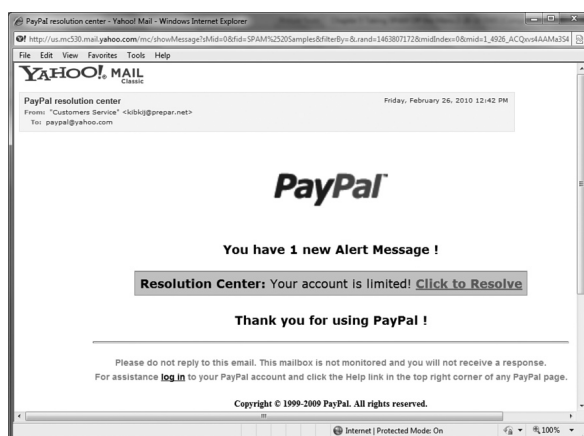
PayPal resolution center - Yahoo! Mail - Windows Internet Explorer

http://us.mc530.mail.yahoo.com/mc/showMessage?sMid=0&fid=SPAM%2520Samples&filterBy=&.rand=1463807172&midIndex=0&mid=1_4926_ACQxvs4AAMa354

File Edit View Favorites Tools Help

YAHOO! MAIL Classic

PayPal resolution center
From: "Customers Service" <kibkij@prepar.net>
To: paypal@yahoo.com

Friday, February 26, 2010 12:42 PM

PayPal

You have 1 new Alert Message !

Resolution Center: Your account is limited! Click to Resolve

Thank you for using PayPal !

Please do not reply to this email. This mailbox is not monitored and you will not receive a response.
For assistance log in to your PayPal account and click the Help link in the top right corner of any PayPal page.

Copyright © 1999-2009 PayPal. All rights reserved.

Internet | Protected Mode: On

100%